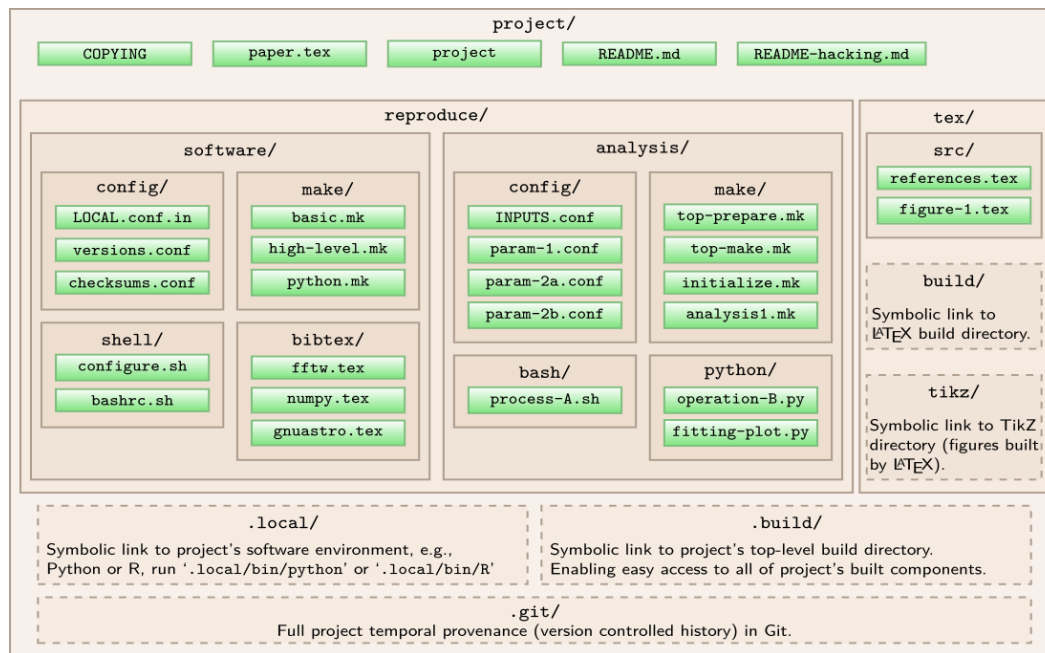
project/

COPYING

paper.tex

project

README.md

README-hacking.md

reproduce/

software/

config/

LOCAL.conf.in

versions.conf

checksums.conf

make/

basic.mk

high-level.mk

python.mk

shell/

configure.sh

bashrc.sh

bibtex/

fftw.tex

numpy.tex

gnuastro.tex

analysis/

config/

INPUTS.conf

param-1.conf

param-2a.conf

param-2b.conf

make/

top-prepare.mk

top-make.mk

initialize.mk

analysis1.mk

bash/

process-A.sh

python/

operation-B.py

fitting-plot.py

tex/

src/

references.tex

figure-1.tex

build/

Symbolic link to $\LaTeX$ build directory.

tikz/

Symbolic link to TikZ directory (figures built by $\LaTeX$).

.local/

Symbolic link to project's software environment, e.g., Python or R, run '.local/bin/python' or '.local/bin/R'

.build/

Symbolic link to project's top-level build directory. Enabling easy access to all of project's built components.

.git/

Full project temporal provenance (version controlled history) in Git.